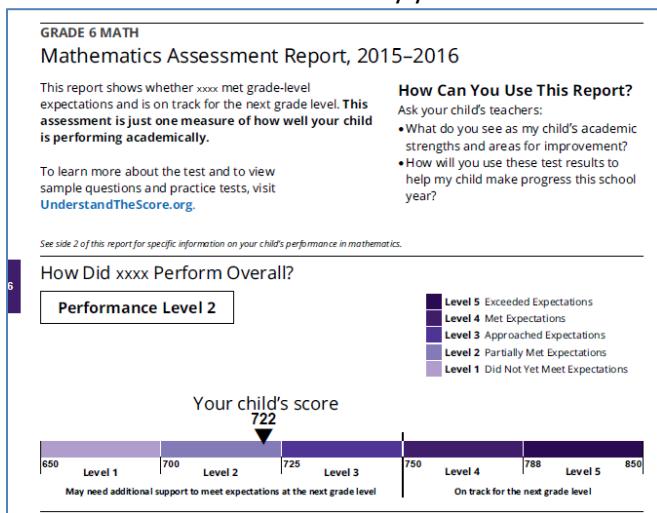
GRADE 6 MATH

Mathematics Assessment Report, 2015–2016

This report shows whether xxxx met grade-level expectations and is on track for the next grade level. **This assessment is just one measure of how well your child is performing academically.**

To learn more about the test and to view sample questions and practice tests, visit UnderstandTheScore.org.

How Can You Use This Report?

Ask your child's teachers:

• What do you see as my child's academic strengths and areas for improvement?

• How will you use these test results to help my child make progress this school year?

See side 2 of this report for specific information on your child's performance in mathematics.

6

How Did xxxx Perform Overall?

Performance Level 2

Level 5 Exceeded Expectations
Level 4 Met Expectations
Level 3 Approached Expectations
Level 2 Partially Met Expectations
Level 1 Did Not Yet Meet Expectations

Your child's score
722

650 Level 1 700 Level 2 725 Level 3 750 Level 4 788 Level 5 850

May need additional support to meet expectations at the next grade level

On track for the next grade level